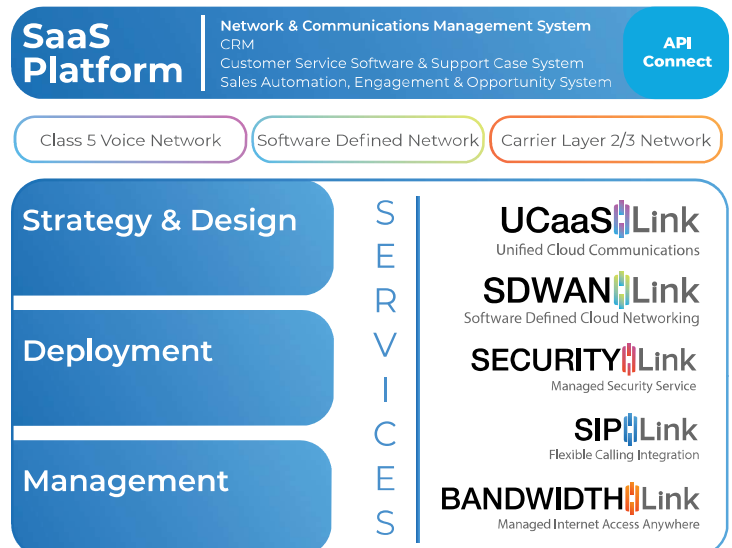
SaaS Platform

Network & Communications Management System
CRM
Customer Service Software & Support Case System
Sales Automation, Engagement & Opportunity System

API Connect

Class 5 Voice Network

Software Defined Network

Carrier Layer 2/3 Network

Strategy & Design

Deployment

Management

SERVICES

UCaaS Link
Unified Cloud Communications

SDWAN Link
Software Defined Cloud Networking

SECURITY Link
Managed Security Service

SIP Link
Flexible Calling Integration

BANDWIDTH Link
Managed Internet Access Anywhere